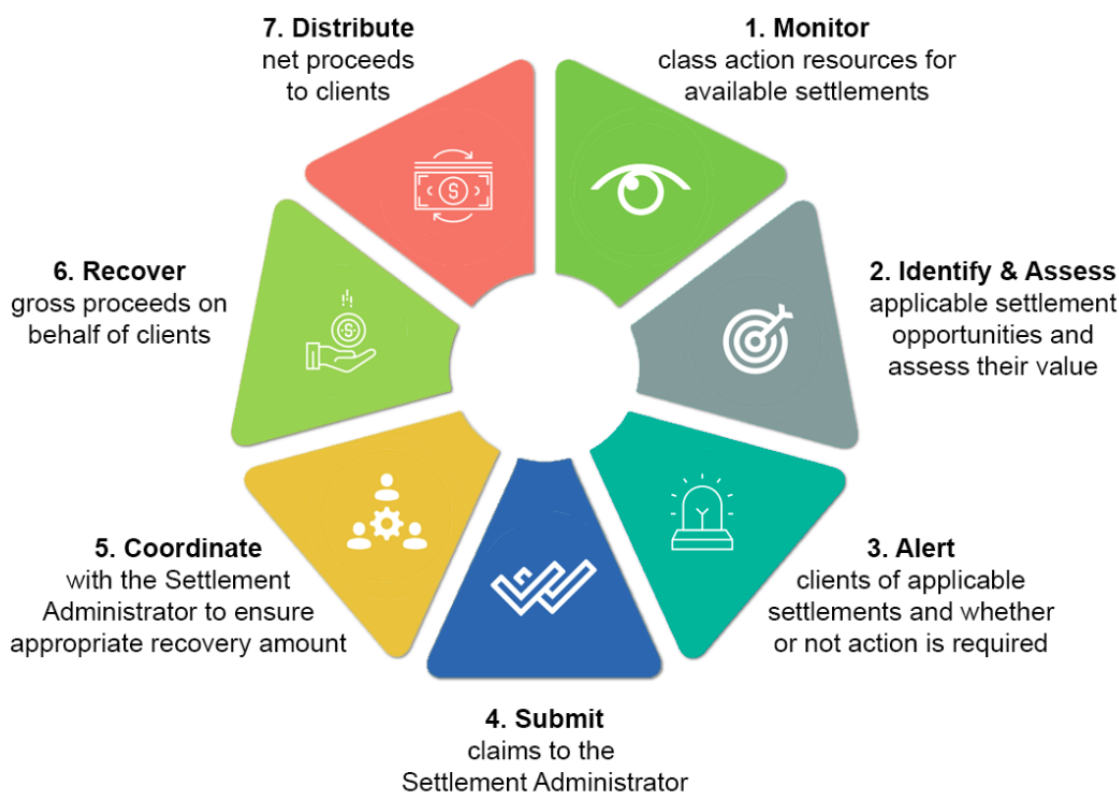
1. Monitor
class action resources for available settlements

2. Identify & Assess
applicable settlement opportunities and assess their value

3. Alert
clients of applicable settlements and whether or not action is required

4. Submit
claims to the Settlement Administrator

5. Coordinate
with the Settlement Administrator to ensure appropriate recovery amount

6. Recover
gross proceeds on behalf of clients

7. Distribute
net proceeds to clients